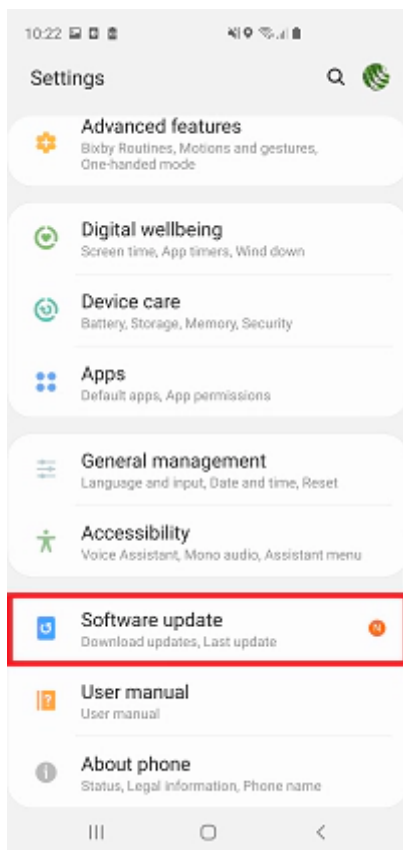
10:22

Settings

Advanced features
Bixby Routines, Motions and gestures, One-handed mode

Digital wellbeing
Screen time, App timers, Wind down

Device care
Battery, Storage, Memory, Security

Apps
Default apps, App permissions

General management
Language and input, Date and time, Reset

Accessibility
Voice Assistant, Mono audio, Assistant menu

Software update
Download updates, Last update

N

User manual
User manual

About phone
Status, Legal information, Phone name